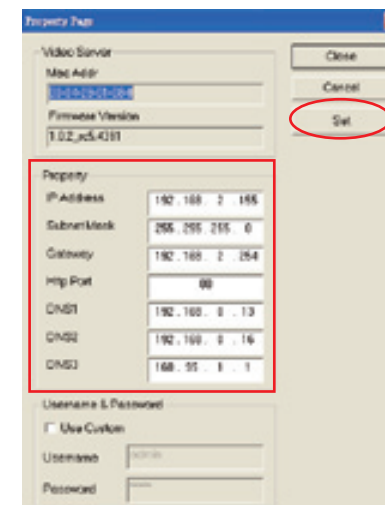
Property Page

Video Server
Mac Addr
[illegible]
Firmware Version
1.0.2_rc5.4381

Close
Cancel
Set

Property
IP Address 192 . 168 . 2 . 155
Subnet Mask 255 . 255 . 255 . 0
Gateway 192 . 168 . 2 . 254
Http Port 80
DNS1 192 . 168 . 0 . 13
DNS2 192 . 168 . 0 . 16
DNS3 168 . 95 . 1 . 1

Username & Password
Use Custom
Username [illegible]
Password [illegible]